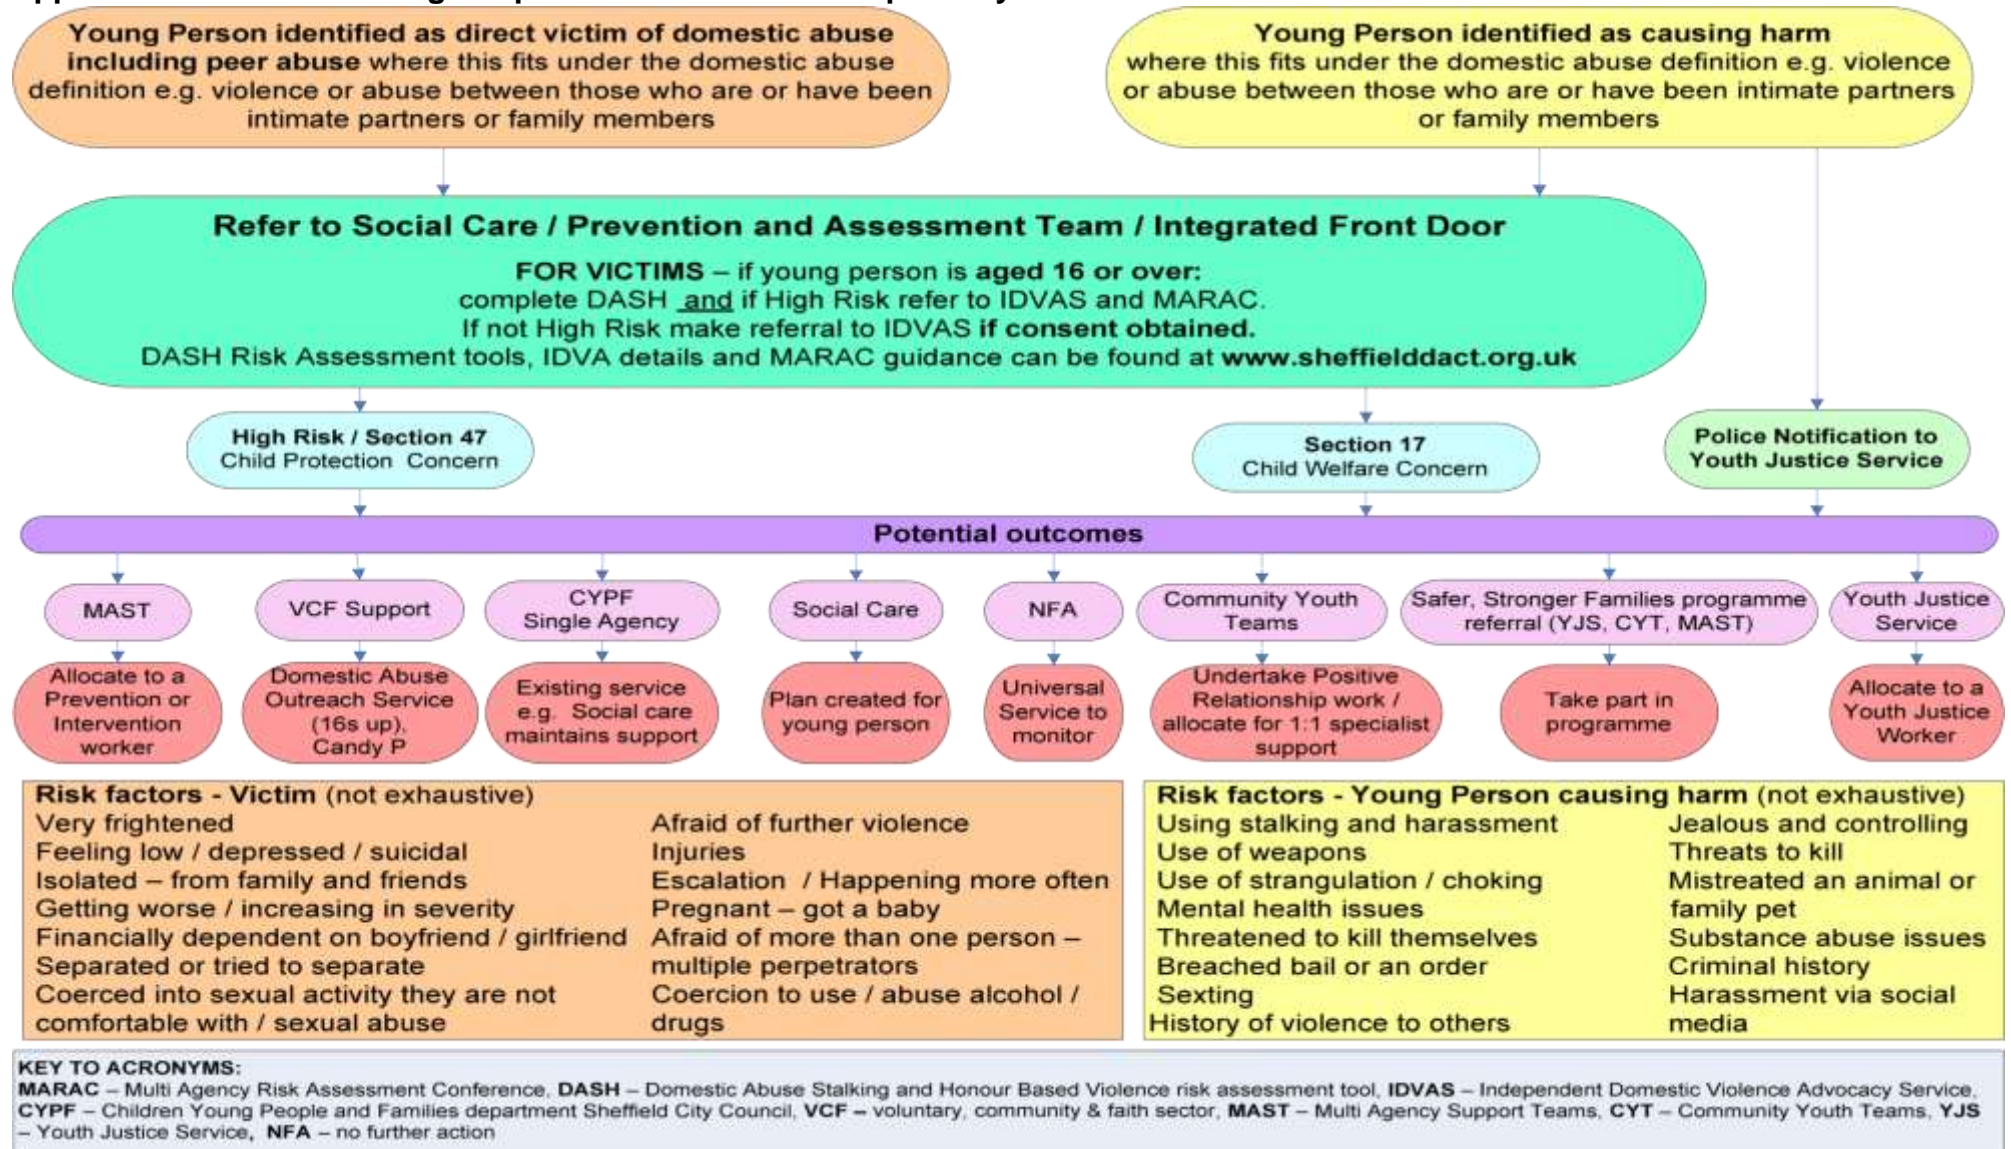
Young Person identified as direct victim of domestic abuse including peer abuse where this fits under the domestic abuse definition e.g. violence or abuse between those who are or have been intimate partners or family members

Young Person identified as causing harm where this fits under the domestic abuse definition e.g. violence or abuse between those who are or have been intimate partners or family members

Refer to Social Care / Prevention and Assessment Team / Integrated Front Door

FOR VICTIMS – if young person is aged 16 or over: complete DASH and if High Risk refer to IDVAS and MARAC. If not High Risk make referral to IDVAS if consent obtained. DASH Risk Assessment tools, IDVA details and MARAC guidance can be found at www.sheffielddact.org.uk

High Risk / Section 47 Child Protection Concern

Section 17 Child Welfare Concern

Police Notification to Youth Justice Service

Potential outcomes

MAST

VCF Support

CYPF Single Agency

Social Care

NFA

Community Youth Teams

Safer, Stronger Families programme referral (YJS, CYT, MAST)

Youth Justice Service

Allocate to a Prevention or Intervention worker

Domestic Abuse Outreach Service (16s up), Candy P

Existing service e.g. Social care maintains support

Plan created for young person

Universal Service to monitor

Undertake Positive Relationship work / allocate for 1:1 specialist support

Take part in programme

Allocate to a Youth Justice Worker

Risk factors - Victim (not exhaustive)
Very frightened
Feeling low / depressed / suicidal
Isolated – from family and friends
Getting worse / increasing in severity
Financially dependent on boyfriend / girlfriend
Separated or tried to separate
Coerced into sexual activity they are not comfortable with / sexual abuse
Afraid of further violence
Injuries
Escalation / Happening more often
Pregnant – got a baby
Afraid of more than one person – multiple perpetrators
Coercion to use / abuse alcohol / drugs

Risk factors - Young Person causing harm (not exhaustive)
Using stalking and harassment
Use of weapons
Use of strangulation / choking
Mental health issues
Threatened to kill themselves
Breached bail or an order
Sexting
History of violence to others
Jealous and controlling
Threats to kill
Mistreated an animal or family pet
Substance abuse issues
Criminal history
Harassment via social media

KEY TO ACRONYMS:
MARAC – Multi Agency Risk Assessment Conference, DASH – Domestic Abuse Stalking and Honour Based Violence risk assessment tool, IDVAS – Independent Domestic Violence Advocacy Service, CYPF – Children Young People and Families department Sheffield City Council, VCF – voluntary, community & faith sector, MAST – Multi Agency Support Teams, CYT – Community Youth Teams, YJS – Youth Justice Service, NFA – no further action